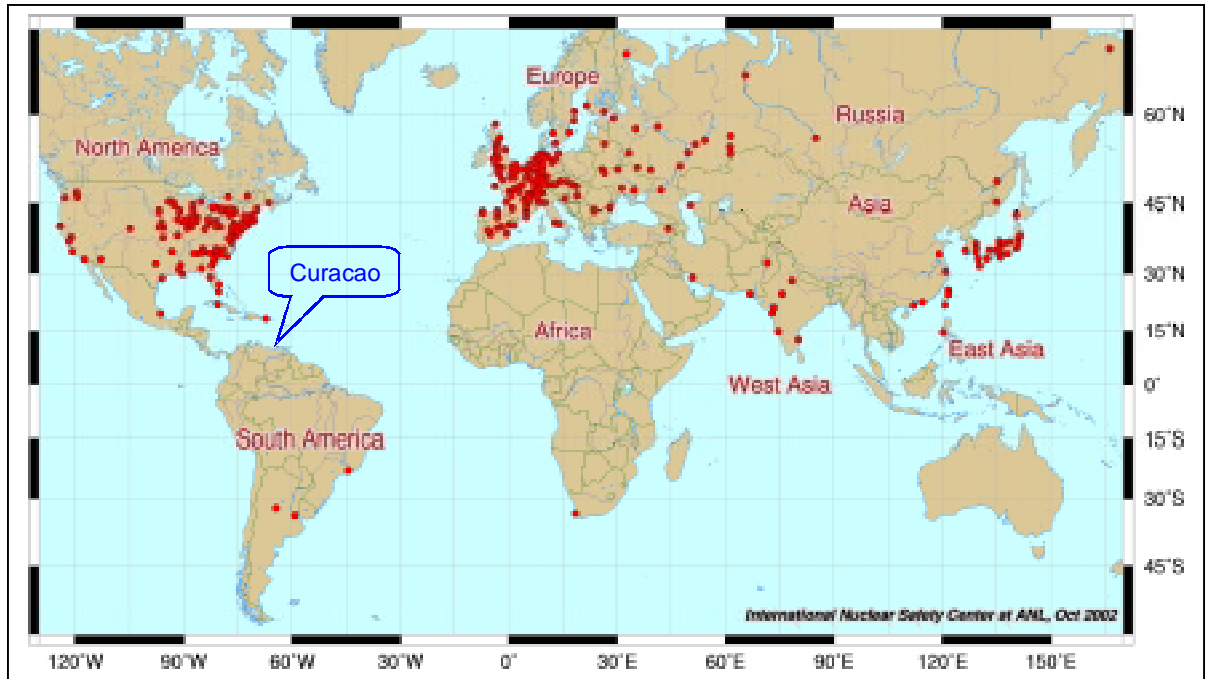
Europe
Russia
North America
Asia
Curacao
Africa
East Asia
West Asia
South America
60°N
45°N
30°N
15°N
0°
15°S
30°S
45°S
International Nuclear Safety Center at ANL, Oct 2002
120°W 90°W 60°W 30°W 0° 30°E 60°E 90°E 120°E 150°E